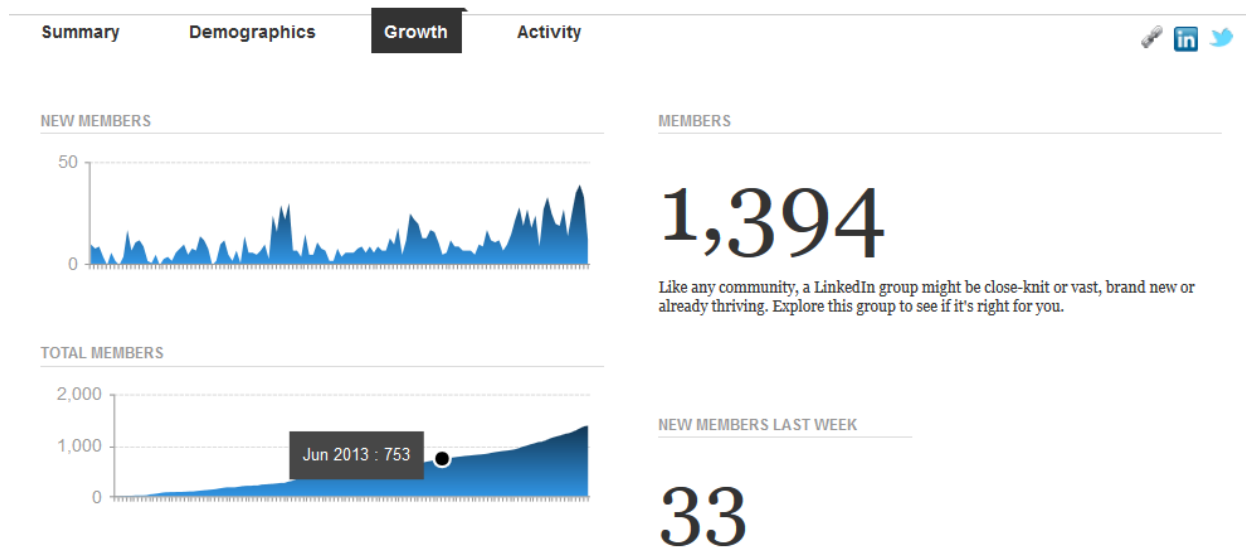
Summary Demographics Growth Activity

in

NEW MEMBERS

50

0

TOTAL MEMBERS

2,000

1,000

0

Jun 2013 : 753

MEMBERS

1,394

Like any community, a LinkedIn group might be close-knit or vast, brand new or already thriving. Explore this group to see if it's right for you.

NEW MEMBERS LAST WEEK

33